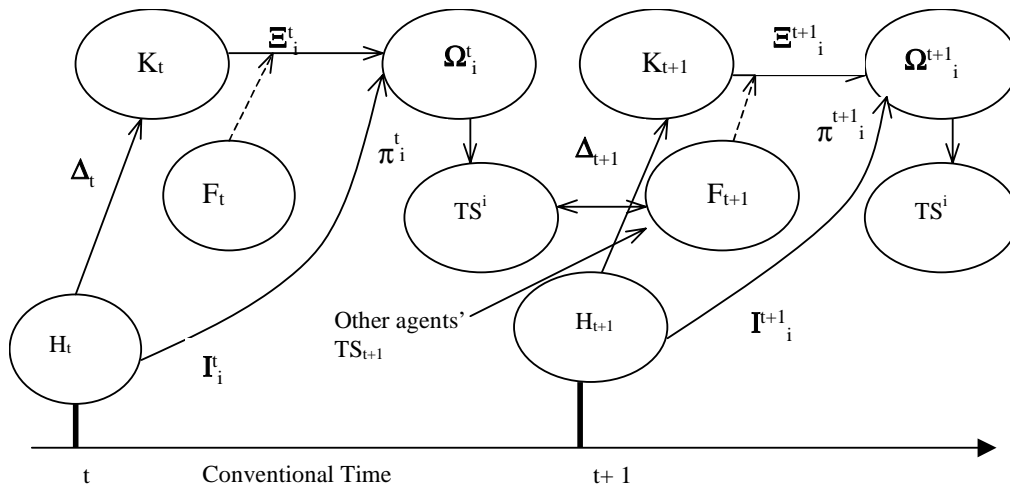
$K_t$

$\Xi^t_i$

$\Omega^t_i$

$K_{t+1}$

$\Xi^{t+1}_i$

$\Omega^{t+1}_i$

$\Delta_t$

$F_t$

$\pi^t_i$

$TS^i$

$\Delta_{t+1}$

$F_{t+1}$

$\pi^{t+1}_i$

$TS^i$

Other agents' $TS_{t+1}$

$H_t$

$I^t_i$

$H_{t+1}$

$I^{t+1}_i$

t

Conventional Time

t+ 1